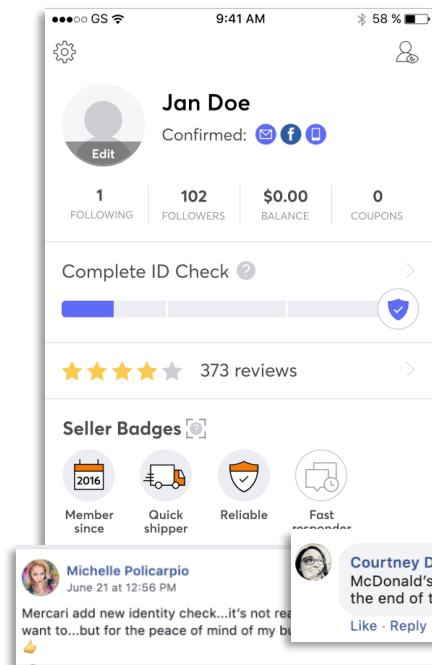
●●●○○ GS 9:41 AM 58 %

Jan Doe

Edit

Confirmed:

| 1 | 102 | $0.00 | 0 |
|---|---|---|---|
| FOLLOWING | FOLLOWERS | BALANCE | COUPONS |

Complete ID Check ?

373 reviews

Seller Badges

2016

Member since

Quick shipper

Reliable

Fast responder

Michelle Policarpio
June 21 at 12:56 PM

Mercari add new identity check...it's not rea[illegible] want to...but for the peace of mind of my bu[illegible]

Courtney D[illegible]
McDonald's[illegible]
the end of t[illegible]

Like · Reply